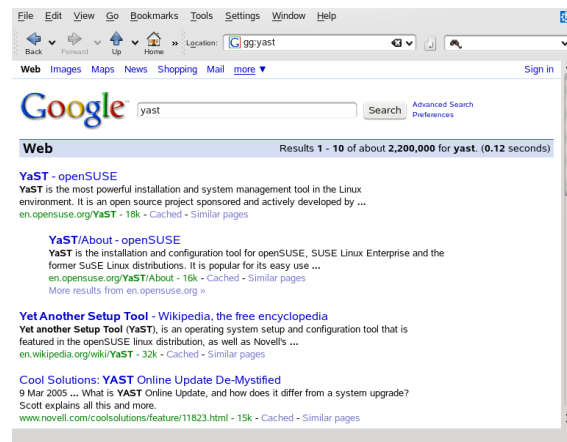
File Edit View Go Bookmarks Tools Settings Window Help

Back Forward Up Home » Location: gg:yast

Web Images Maps News Shopping Mail more ▼ Sign in

Google yast Search Advanced Search Preferences

Web Results 1 - 10 of about 2,200,000 for yast. (0.12 seconds)

YaST - openSUSE
YaST is the most powerful installation and system management tool in the Linux environment. It is an open source project sponsored and actively developed by ...
en.opensuse.org/YaST - 18k - Cached - Similar pages

YaST/About - openSUSE
YaST is the installation and configuration tool for openSUSE, SUSE Linux Enterprise and the former SuSE Linux distributions. It is popular for its easy use ...
en.opensuse.org/YaST/About - 16k - Cached - Similar pages
More results from en.opensuse.org »

Yet Another Setup Tool - Wikipedia, the free encyclopedia
Yet another Setup Tool (YaST), is an operating system setup and configuration tool that is featured in the openSUSE linux distribution, as well as Novell's ...
en.wikipedia.org/wiki/YaST - 32k - Cached - Similar pages

Cool Solutions: YAST Online Update De-Mystified
9 Mar 2005 ... What is YAST Online Update, and how does it differ from a system upgrade? Scott explains all this and more.
www.novell.com/coolsolutions/feature/11823.html - 15k - Cached - Similar pages